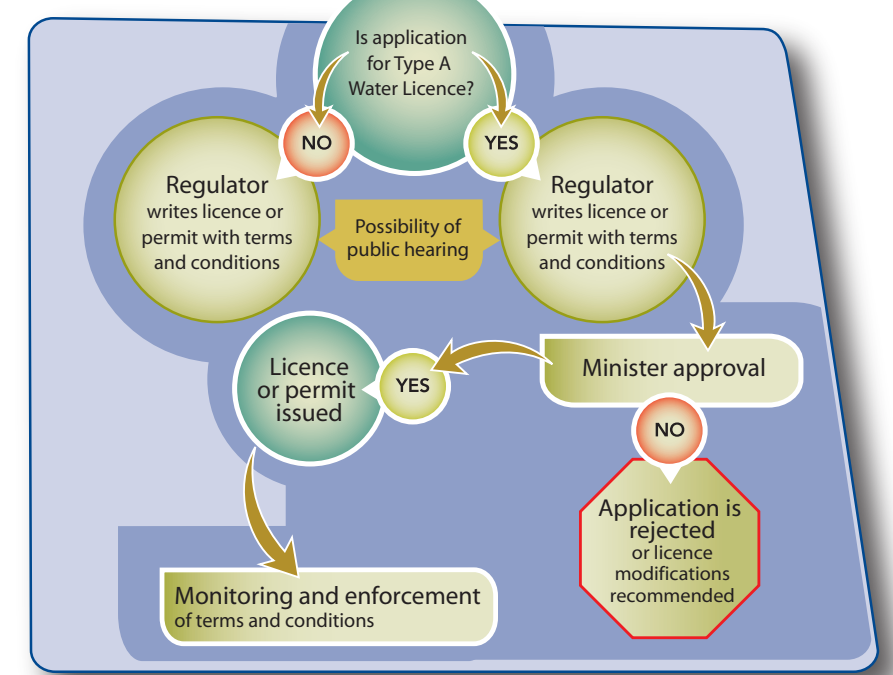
Is application for Type A Water Licence?

NO

YES

Regulator writes licence or permit with terms and conditions

Possibility of public hearing

Regulator writes licence or permit with terms and conditions

Minister approval

YES

Licence or permit issued

NO

Application is rejected or licence modifications recommended

Monitoring and enforcement of terms and conditions